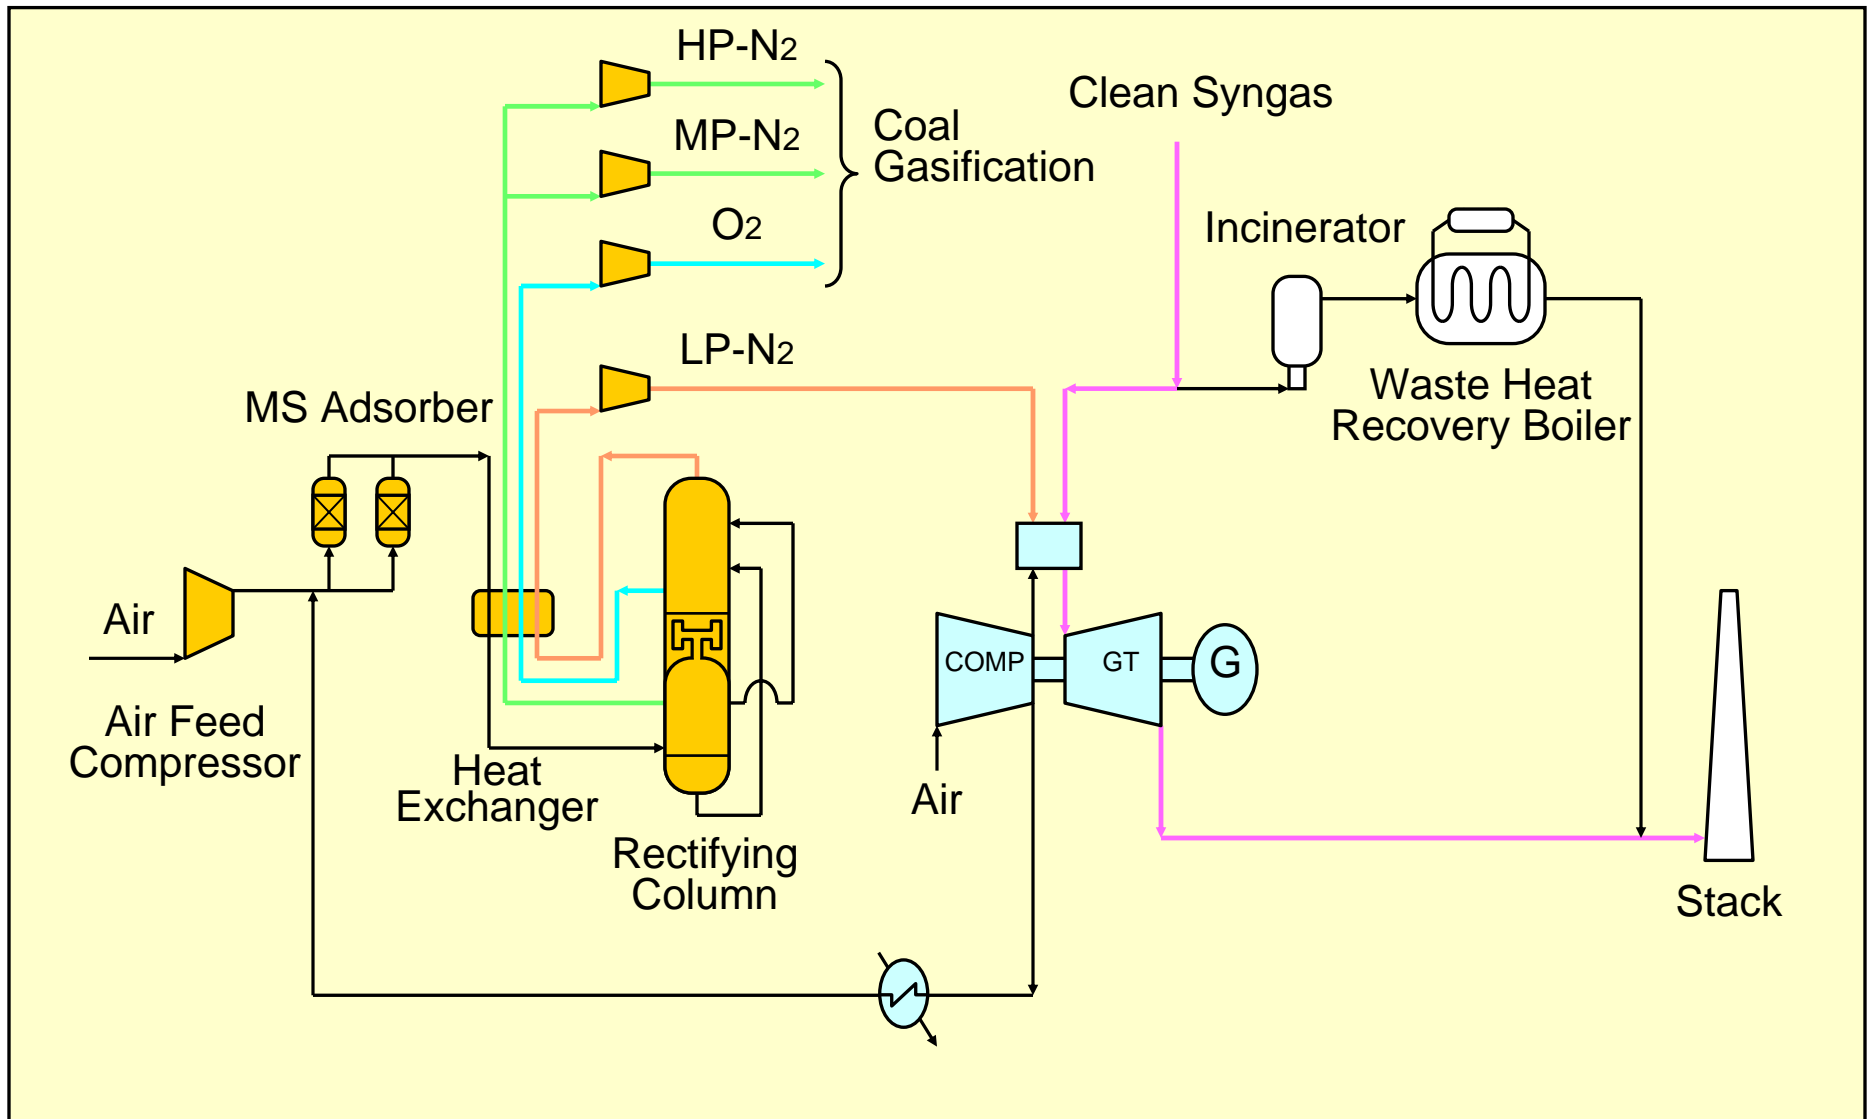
HP-$N_2$

MP-$N_2$

$O_2$

Coal Gasification

Clean Syngas

Incinerator

LP-$N_2$

Waste Heat Recovery Boiler

MS Adsorber

Air

Air Feed Compressor

Heat Exchanger

Rectifying Column

COMP

GT

G

Air

Stack